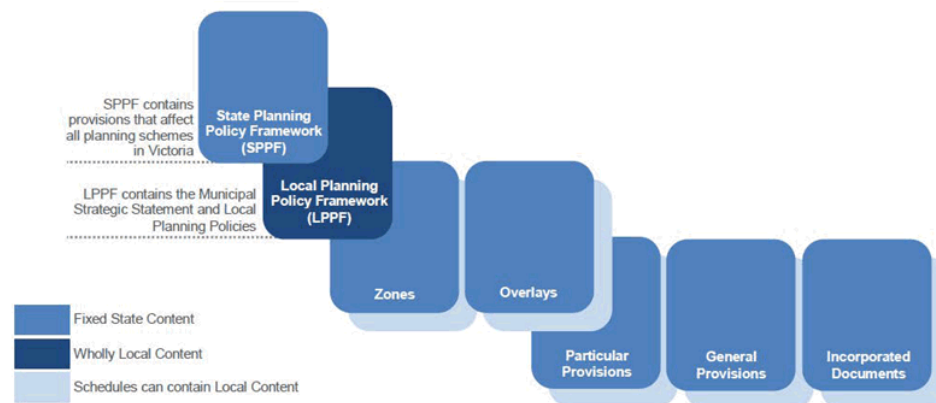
SPPF contains provisions that affect all planning schemes in Victoria

State Planning Policy Framework (SPPF)

LPPF contains the Municipal Strategic Statement and Local Planning Policies

Local Planning Policy Framework (LPPF)

Zones

Overlays

Particular Provisions

General Provisions

Incorporated Documents

Fixed State Content

Wholly Local Content

Schedules can contain Local Content